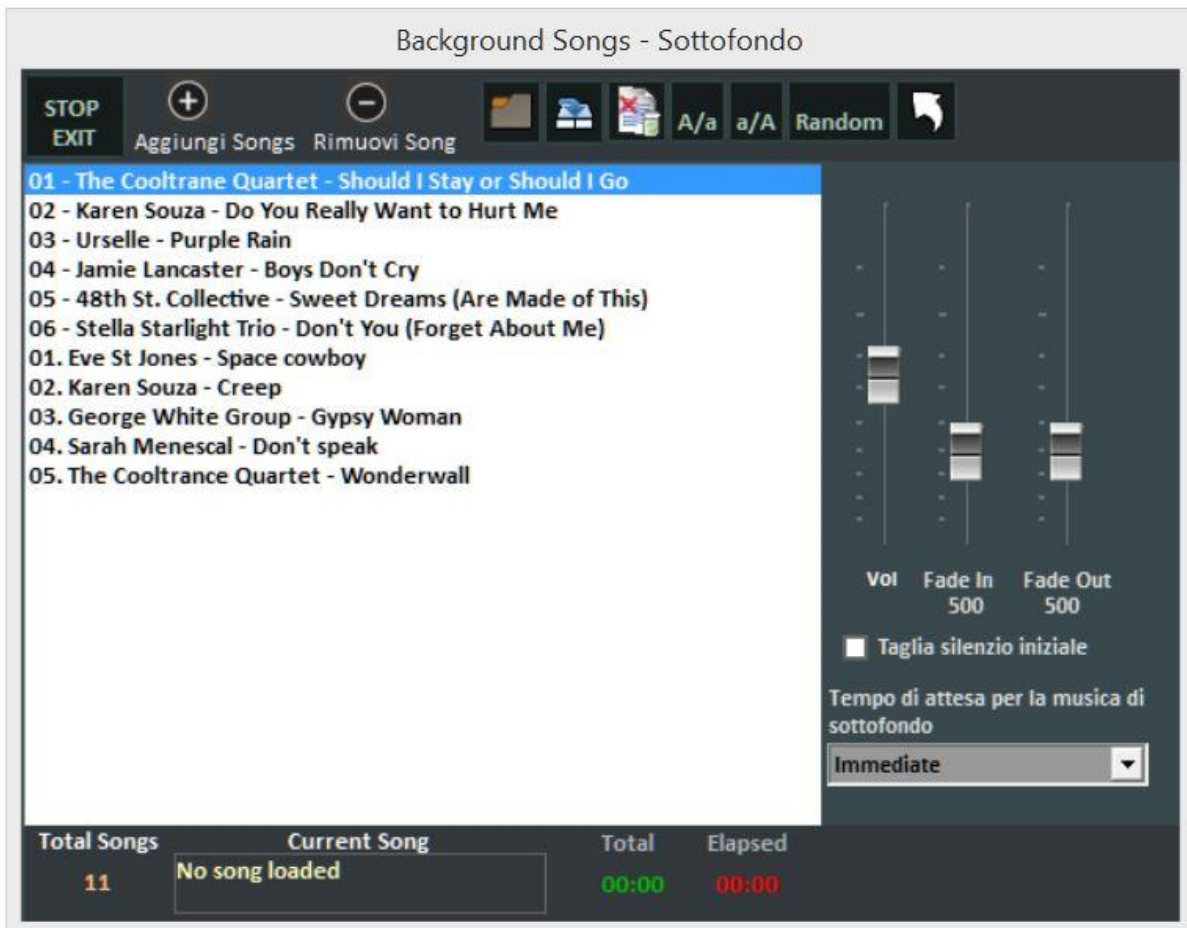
Background Songs - Sottofondo

STOP EXIT
Aggiungi Songs
Rimuovi Song
A/a
a/A
Random

01 - The Cooltrane Quartet - Should I Stay or Should I Go
02 - Karen Souza - Do You Really Want to Hurt Me
03 - Urselle - Purple Rain
04 - Jamie Lancaster - Boys Don't Cry
05 - 48th St. Collective - Sweet Dreams (Are Made of This)
06 - Stella Starlight Trio - Don't You (Forget About Me)
01. Eve St Jones - Space cowboy
02. Karen Souza - Creep
03. George White Group - Gypsy Woman
04. Sarah Menescal - Don't speak
05. The Cooltrance Quartet - Wonderwall

Vol
Fade In 500
Fade Out 500
Taglia silenzio iniziale
Tempo di attesa per la musica di sottofondo
Immediate

Total Songs
11
Current Song
No song loaded
Total
00:00
Elapsed
00:00